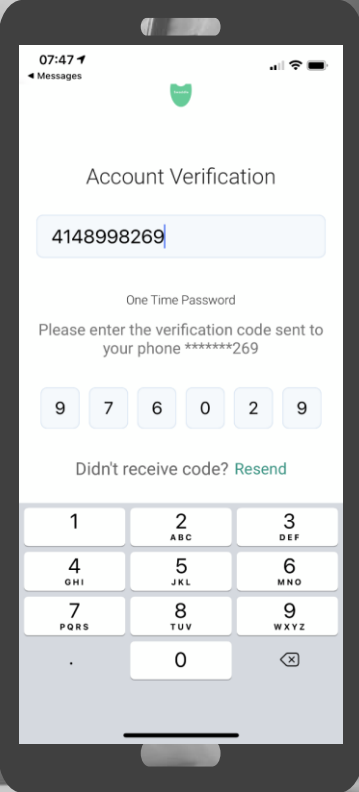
07:47
◂ Messages

Account Verification

4148998269

One Time Password

Please enter the verification code sent to your phone *******269

9 7 6 0 2 9

Didn't receive code? Resend

1
2 ABC
3 DEF
4 GHI
5 JKL
6 MNO
7 PQRS
8 TUV
9 WXYZ
.
0